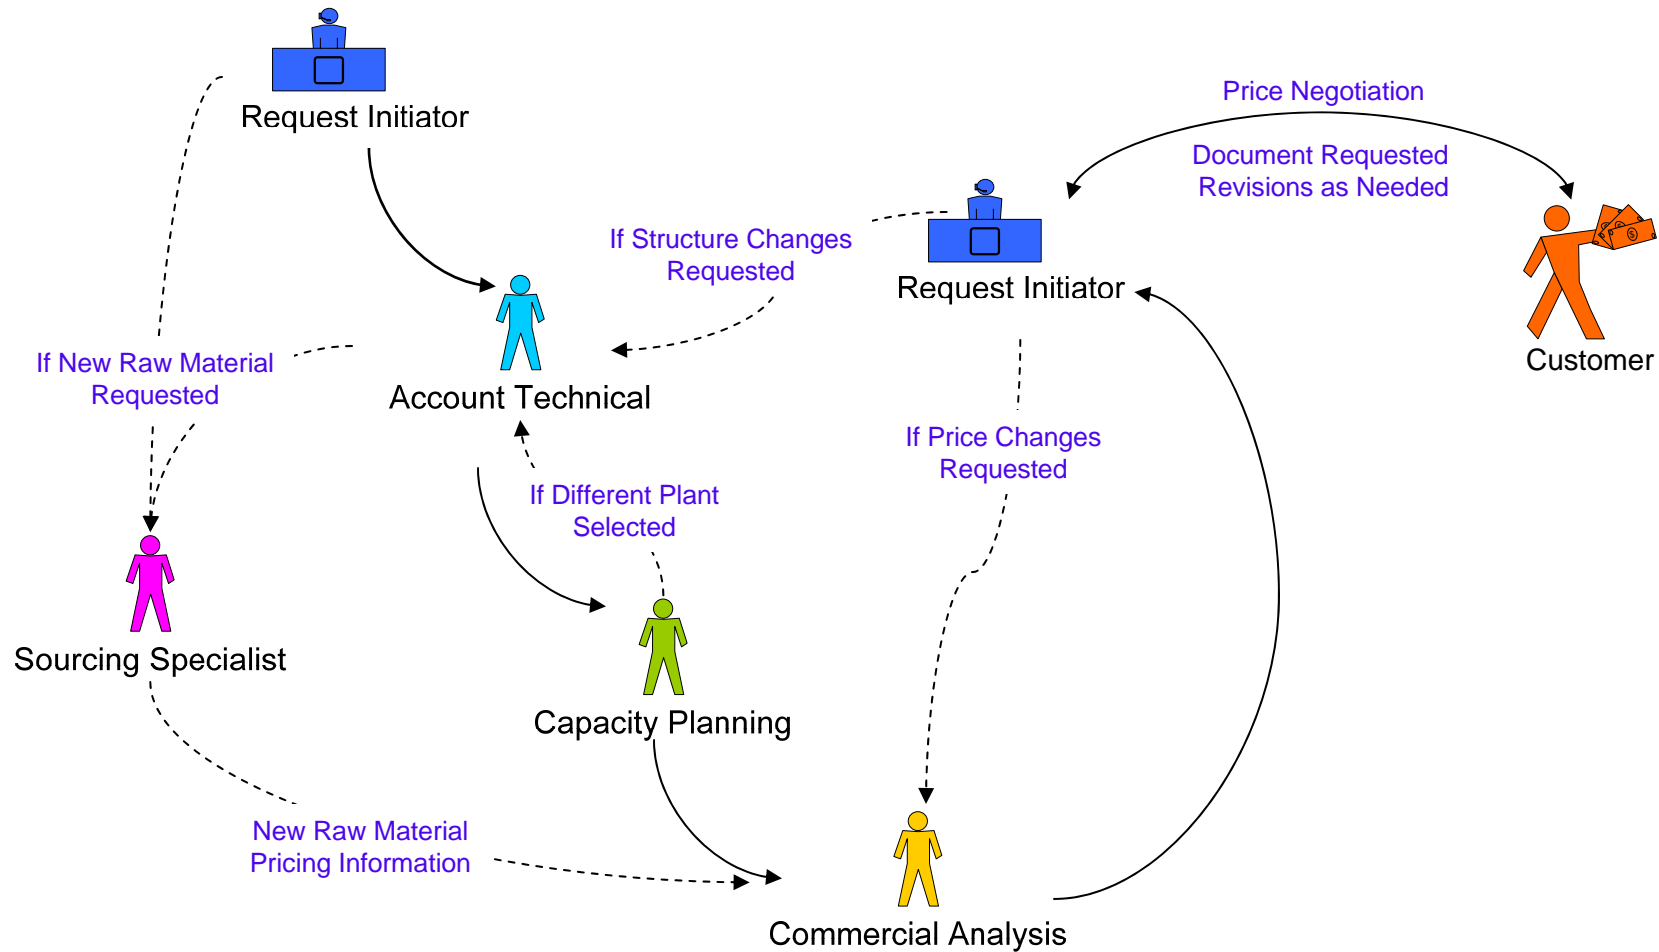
Request Initiator

Price Negotiation

Document Requested
Revisions as Needed

If Structure Changes Requested

Request Initiator

Customer

If New Raw Material Requested

Account Technical

If Price Changes Requested

If Different Plant Selected

Sourcing Specialist

Capacity Planning

New Raw Material Pricing Information

Commercial Analysis